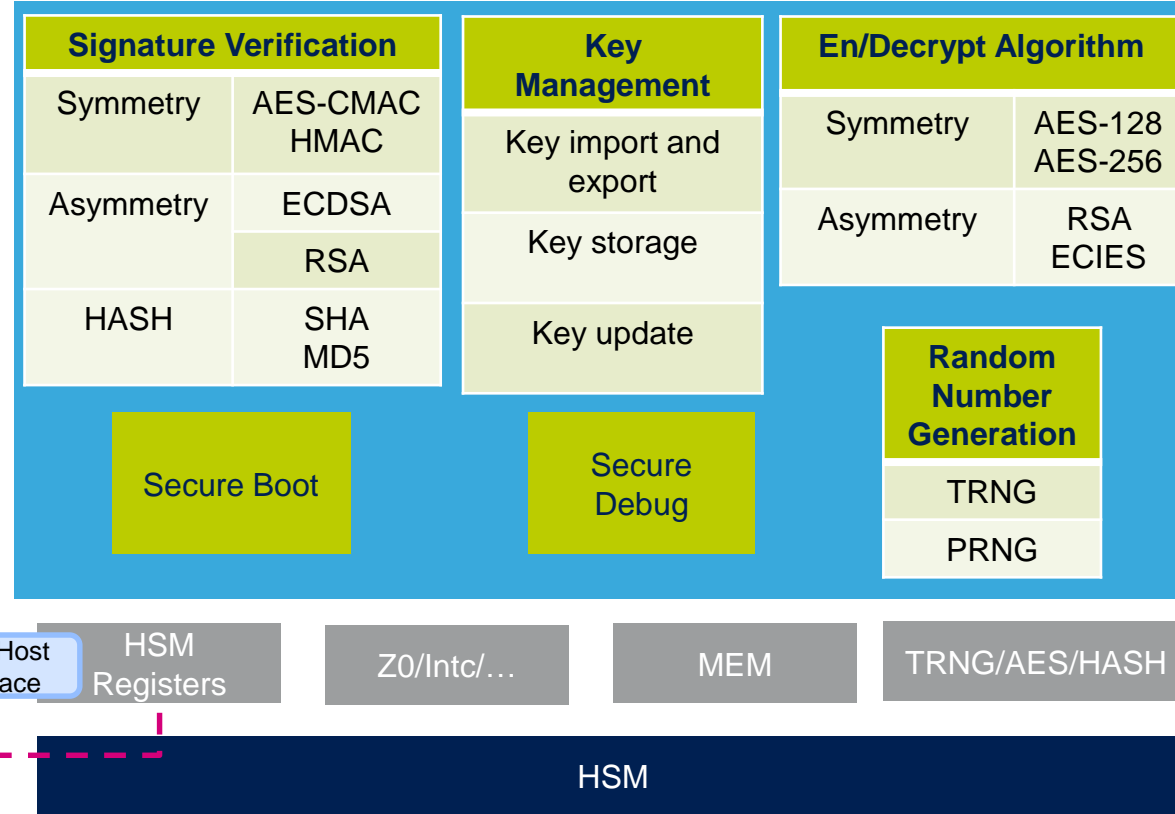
| Signature Verification | |
|---|---|
| Symmetry | AES-CMAC HMAC |
| Asymmetry | ECDSA |
| | RSA |
| HASH | SHA MD5 |

| Key Management |
|---|
| Key import and export |
| Key storage |
| Key update |

| En/Decrypt Algorithm | |
|---|---|
| Symmetry | AES-128 AES-256 |
| Asymmetry | RSA ECIES |

| Random Number Generation |
|---|
| TRNG |
| PRNG |

Secure Boot

Secure Debug

Host
ace

HSM Registers

Z0/Intc/…

MEM

TRNG/AES/HASH

HSM